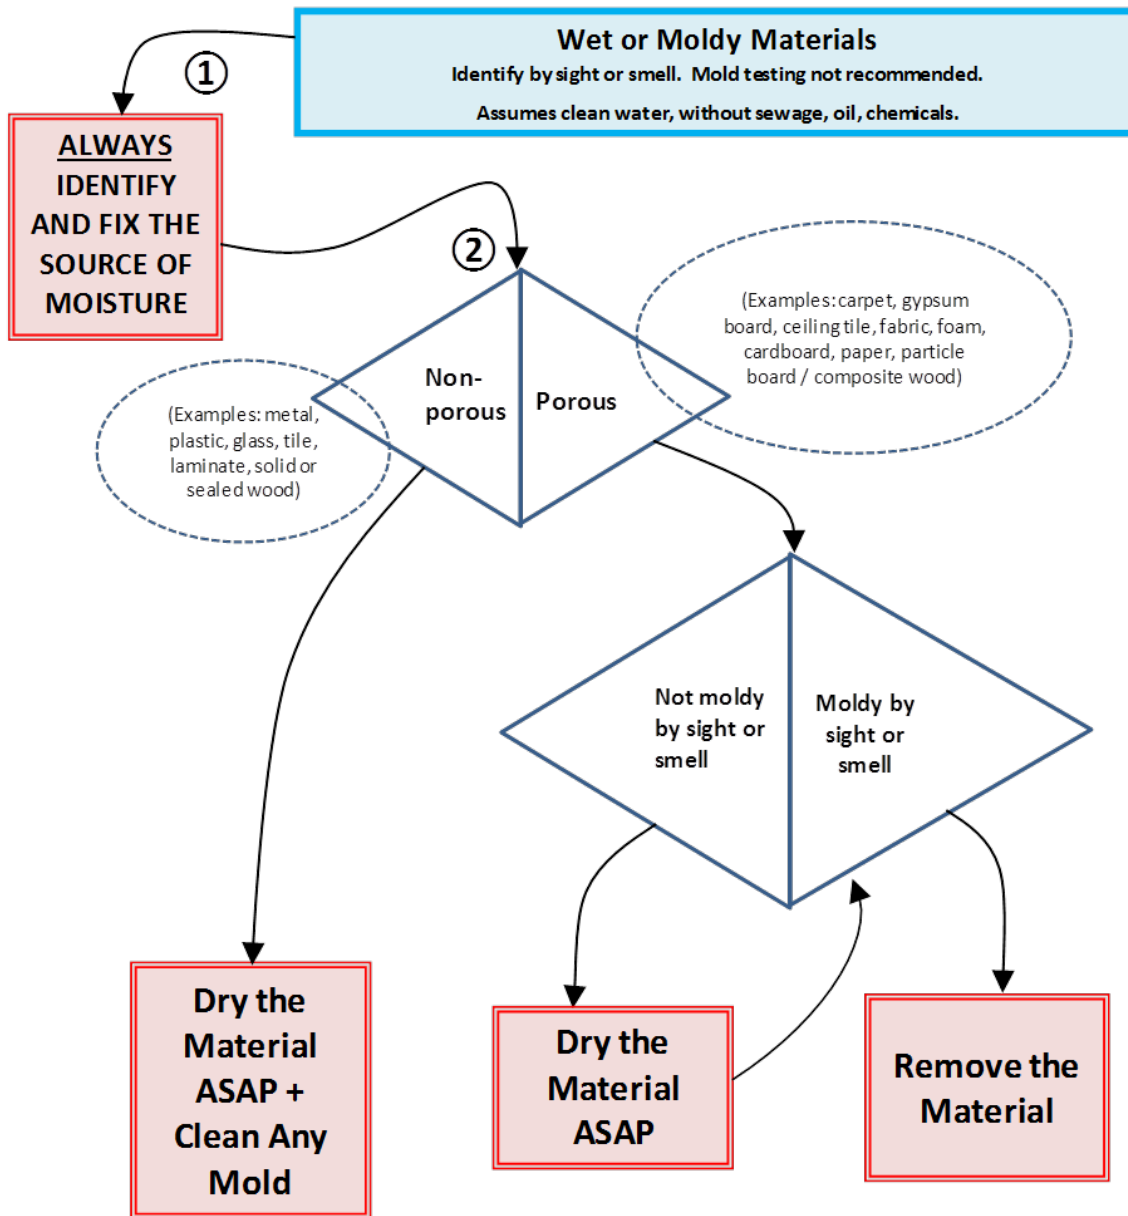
Wet or Moldy Materials
Identify by sight or smell. Mold testing not recommended.
Assumes clean water, without sewage, oil, chemicals.

①

ALWAYS IDENTIFY AND FIX THE SOURCE OF MOISTURE

②

Non-porous

Porous

(Examples: metal, plastic, glass, tile, laminate, solid or sealed wood)

(Examples: carpet, gypsum board, ceiling tile, fabric, foam, cardboard, paper, particle board / composite wood)

Not moldy by sight or smell

Moldy by sight or smell

Dry the Material ASAP + Clean Any Mold

Dry the Material ASAP

Remove the Material